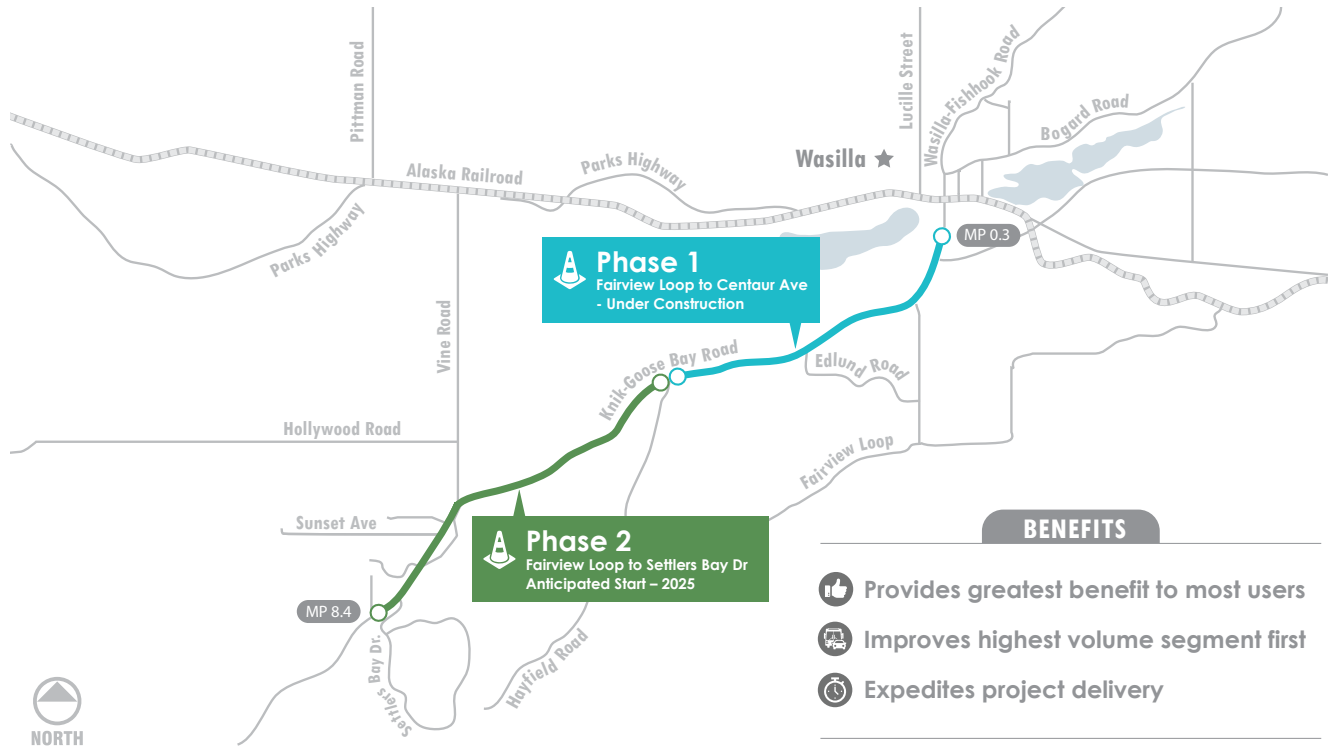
Pittman Road

Lucille Street

Wasilla-Fishhook Road

Bogard Road

Wasilla

Alaska Railroad

Parks Highway

Parks Highway

MP 0.3

Phase 1
Fairview Loop to Centaur Ave - Under Construction

Vine Road

Knik-Goose Bay Road

Edlund Road

Hollywood Road

Fairview Loop

Sunset Ave

Phase 2
Fairview Loop to Settlers Bay Dr
Anticipated Start – 2025

BENEFITS

Provides greatest benefit to most users

Improves highest volume segment first

Expedites project delivery

MP 8.4

Settlers Bay Dr.

Hayfield Road

NORTH